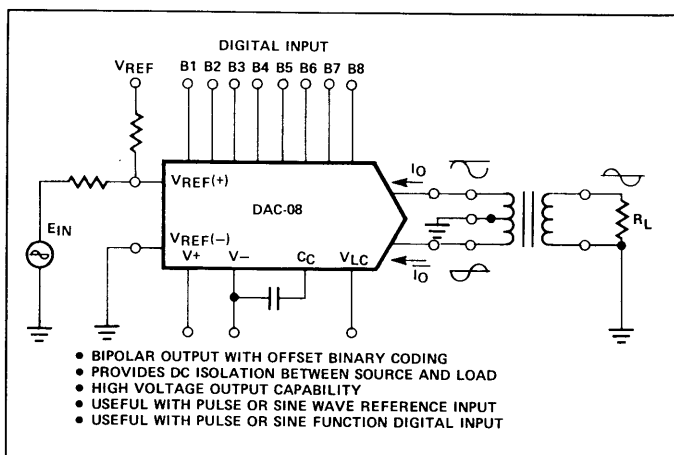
DIGITAL INPUT

$V_{REF}$

B1 B2 B3 B4 B5 B6 B7 B8

$V_{REF}(+)$

DAC-08

$I_O$

$E_{IN}$

$V_{REF}(-)$

V+ V− $C_C$ $V_{LC}$

$\overline{I_O}$

$R_L$

• BIPOLAR OUTPUT WITH OFFSET BINARY CODING
• PROVIDES DC ISOLATION BETWEEN SOURCE AND LOAD
• HIGH VOLTAGE OUTPUT CAPABILITY
• USEFUL WITH PULSE OR SINE WAVE REFERENCE INPUT
• USEFUL WITH PULSE OR SINE FUNCTION DIGITAL INPUT